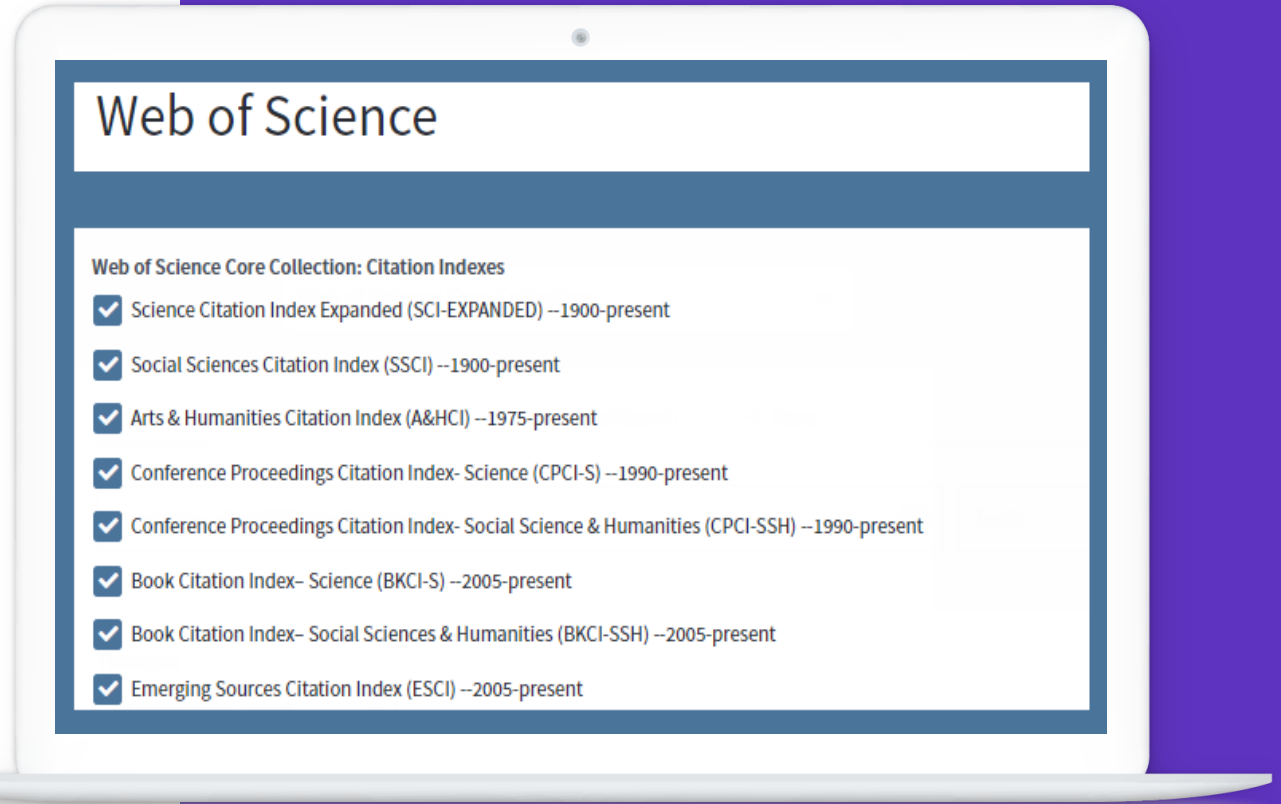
Web of Science

Web of Science Core Collection: Citation Indexes

Science Citation Index Expanded (SCI-EXPANDED) --1900-present

Social Sciences Citation Index (SSCI) --1900-present

Arts & Humanities Citation Index (A&HCI) --1975-present

Conference Proceedings Citation Index- Science (CPCI-S) --1990-present

Conference Proceedings Citation Index- Social Science & Humanities (CPCI-SSH) --1990-present

Book Citation Index– Science (BKCI-S) --2005-present

Book Citation Index– Social Sciences & Humanities (BKCI-SSH) --2005-present

Emerging Sources Citation Index (ESCI) --2005-present